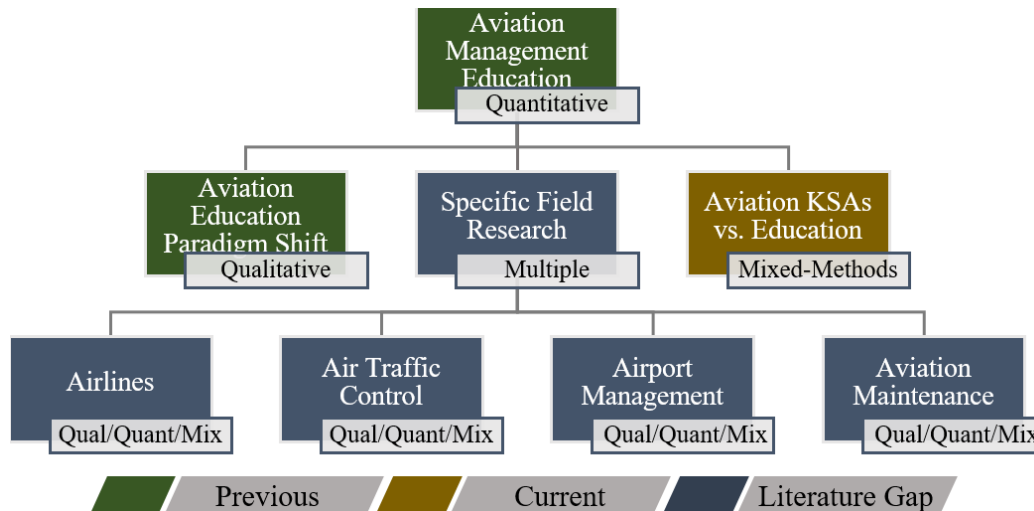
Aviation Management Education
Quantitative

Aviation Education Paradigm Shift
Qualitative

Specific Field Research
Multiple

Aviation KSAs vs. Education
Mixed-Methods

Airlines
Qual/Quant/Mix

Air Traffic Control
Qual/Quant/Mix

Airport Management
Qual/Quant/Mix

Aviation Maintenance
Qual/Quant/Mix

Previous
Current
Literature Gap